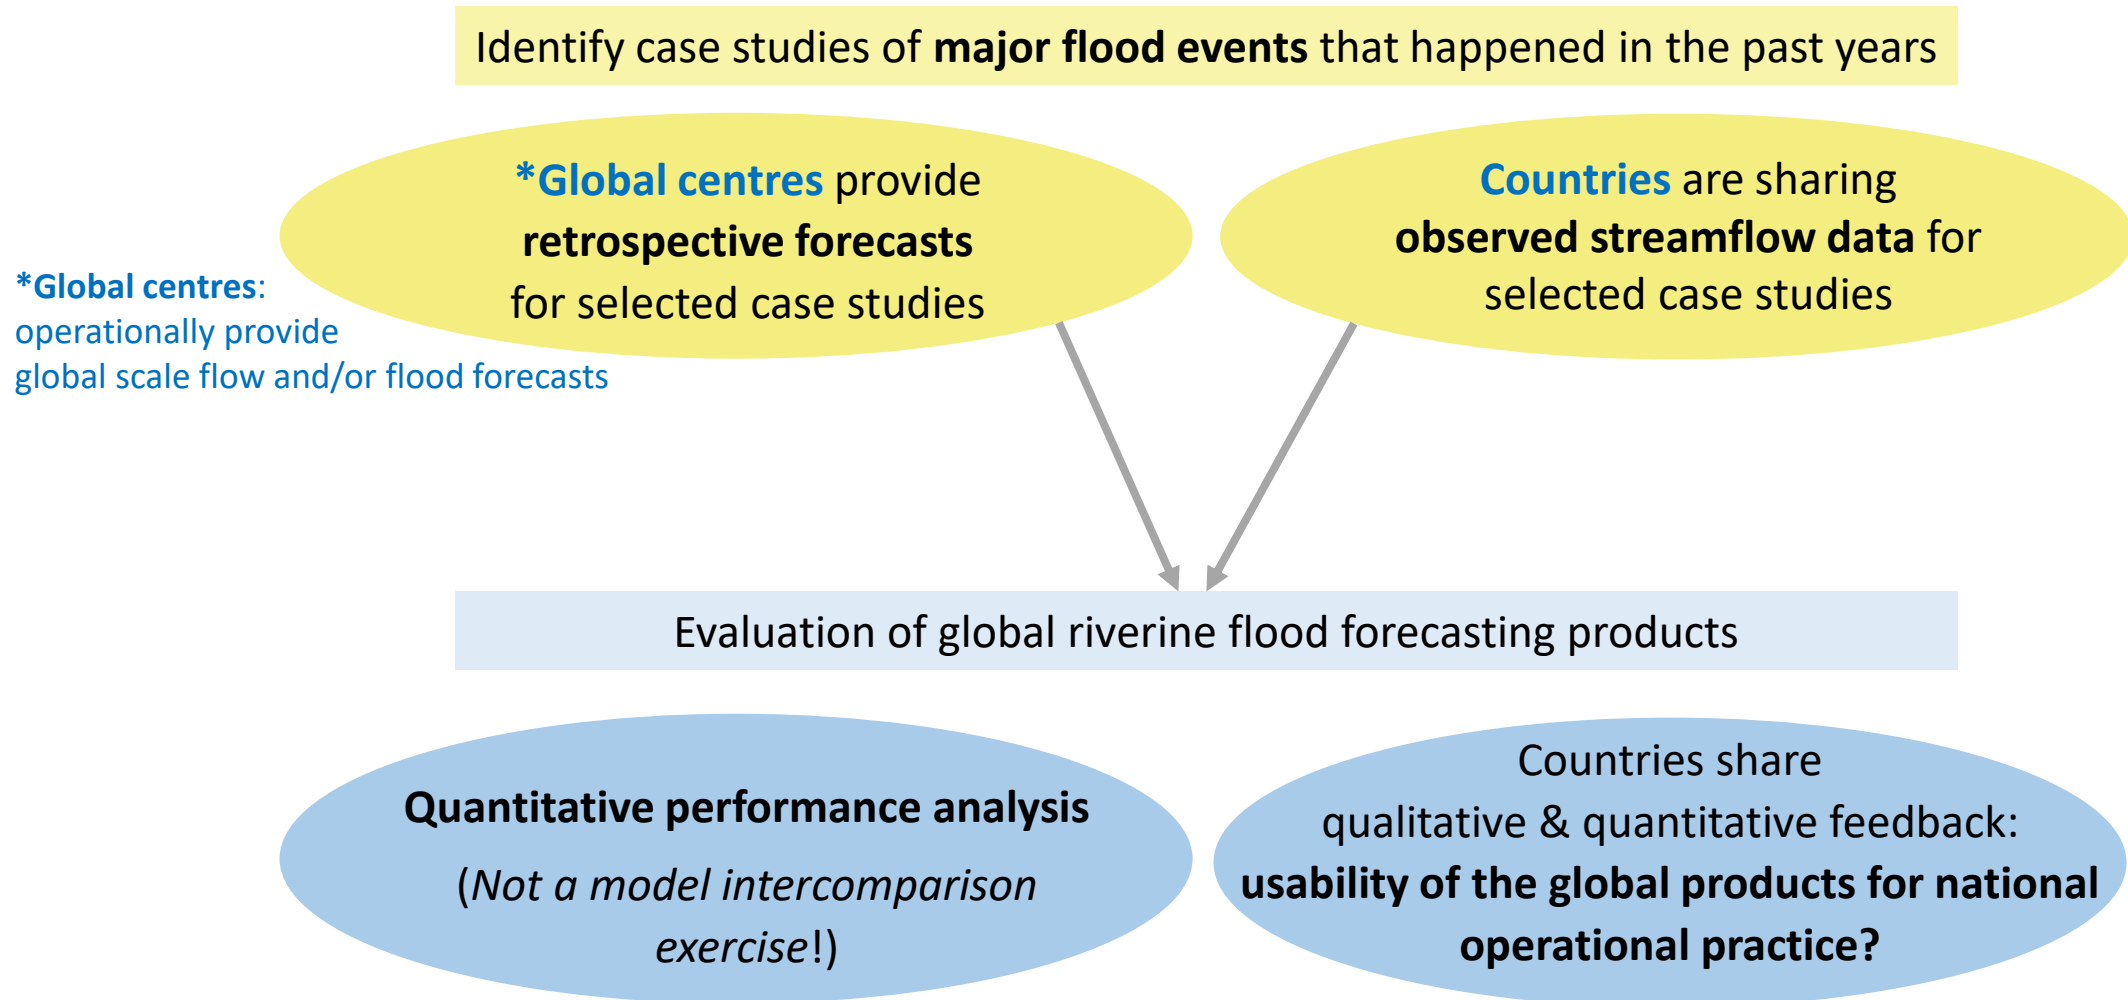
Identify case studies of **major flood events** that happened in the past years

*Global centres provide **retrospective forecasts** for selected case studies

Countries are sharing **observed streamflow data** for selected case studies

*Global centres: operationally provide global scale flow and/or flood forecasts

Evaluation of global riverine flood forecasting products

**Quantitative performance analysis**

(*Not a model intercomparison exercise*!)

Countries share qualitative & quantitative feedback: **usability of the global products for national operational practice?**